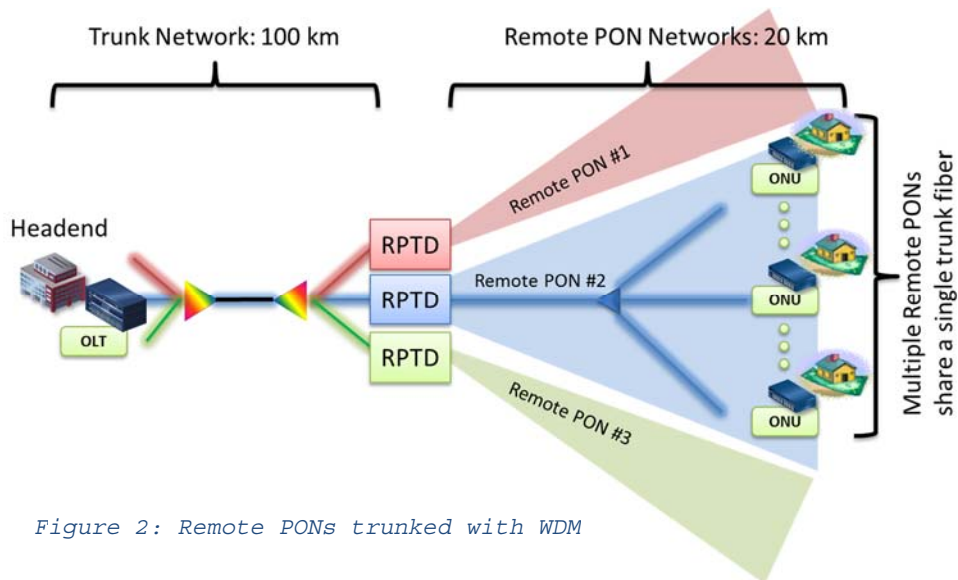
Trunk Network: 100 km

Remote PON Networks: 20 km

Headend

OLT

RPTD

RPTD

RPTD

Remote PON #1

Remote PON #2

Remote PON #3

ONU

ONU

ONU

Multiple Remote PONs share a single trunk fiber

Figure 2: Remote PONs trunked with WDM